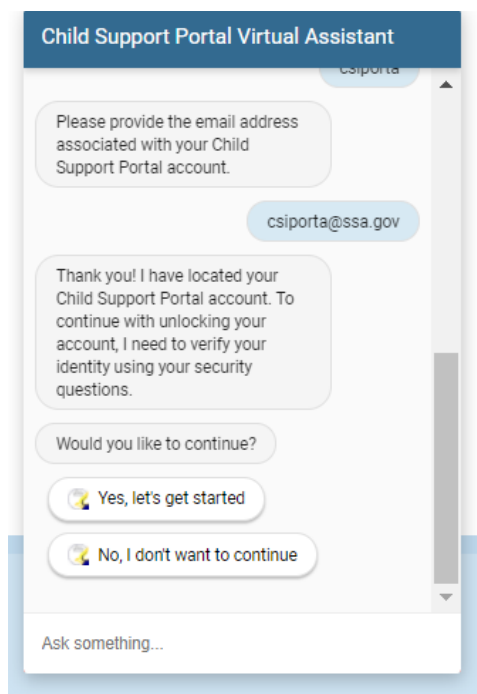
Child Support Portal Virtual Assistant

csiporta

Please provide the email address associated with your Child Support Portal account.

csiporta@ssa.gov

Thank you! I have located your Child Support Portal account. To continue with unlocking your account, I need to verify your identity using your security questions.

Would you like to continue?

Yes, let's get started

No, I don't want to continue

Ask something...